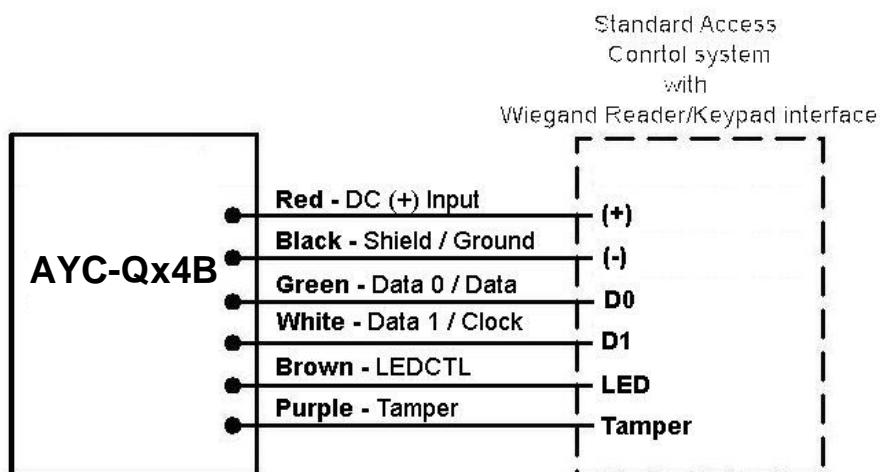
Standard Access
Conrtol system
with
Wiegand Reader/Keypad interface

AYC-Qx4B

Red - DC (+) Input
Black - Shield / Ground
Green - Data 0 / Data
White - Data 1 / Clock
Brown - LEDCTL
Purple - Tamper

(+)
(-)
D0
D1
LED
Tamper